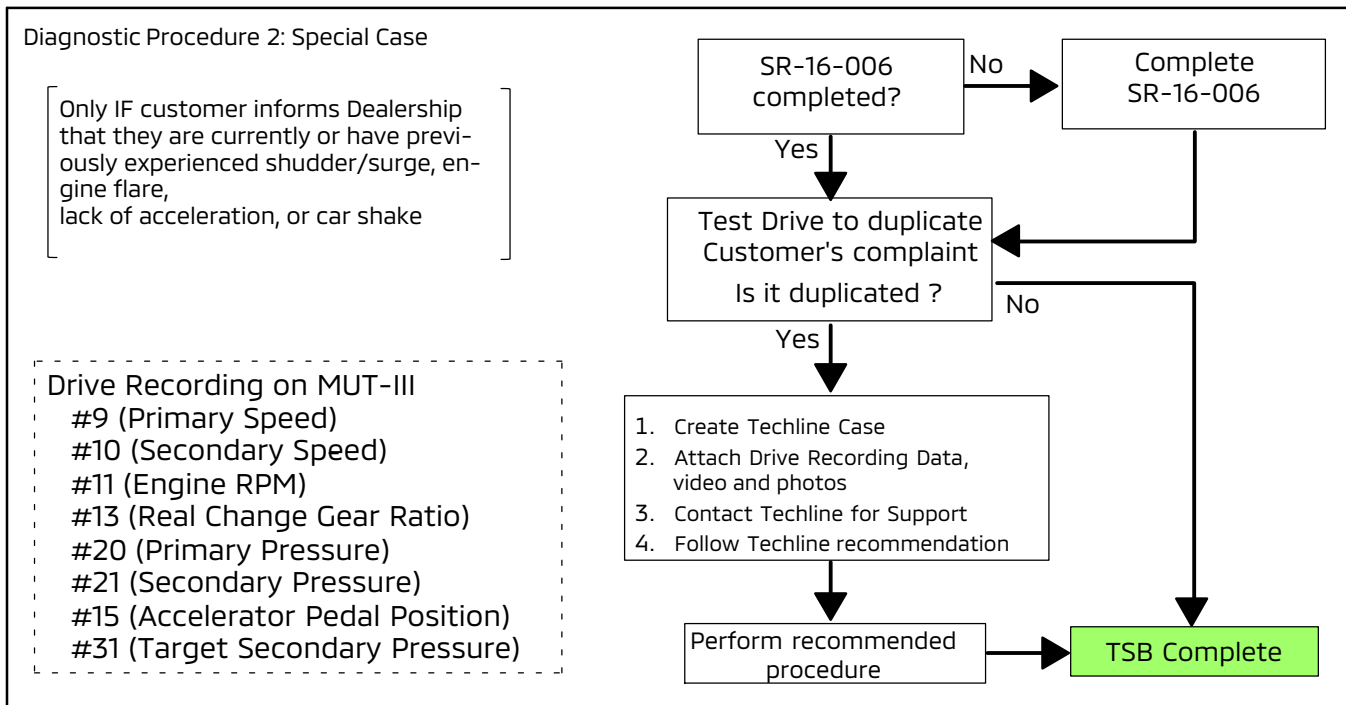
Diagnostic Procedure 2: Special Case

Only IF customer informs Dealership that they are currently or have previously experienced shudder/surge, engine flare,
lack of acceleration, or car shake

Drive Recording on MUT-III
#9 (Primary Speed)
#10 (Secondary Speed)
#11 (Engine RPM)
#13 (Real Change Gear Ratio)
#20 (Primary Pressure)
#21 (Secondary Pressure)
#15 (Accelerator Pedal Position)
#31 (Target Secondary Pressure)

SR-16-006 completed?

No

Complete SR-16-006

Yes

Test Drive to duplicate Customer's complaint
Is it duplicated ?

No

Yes

1. Create Techline Case
2. Attach Drive Recording Data, video and photos
3. Contact Techline for Support
4. Follow Techline recommendation

Perform recommended procedure

TSB Complete